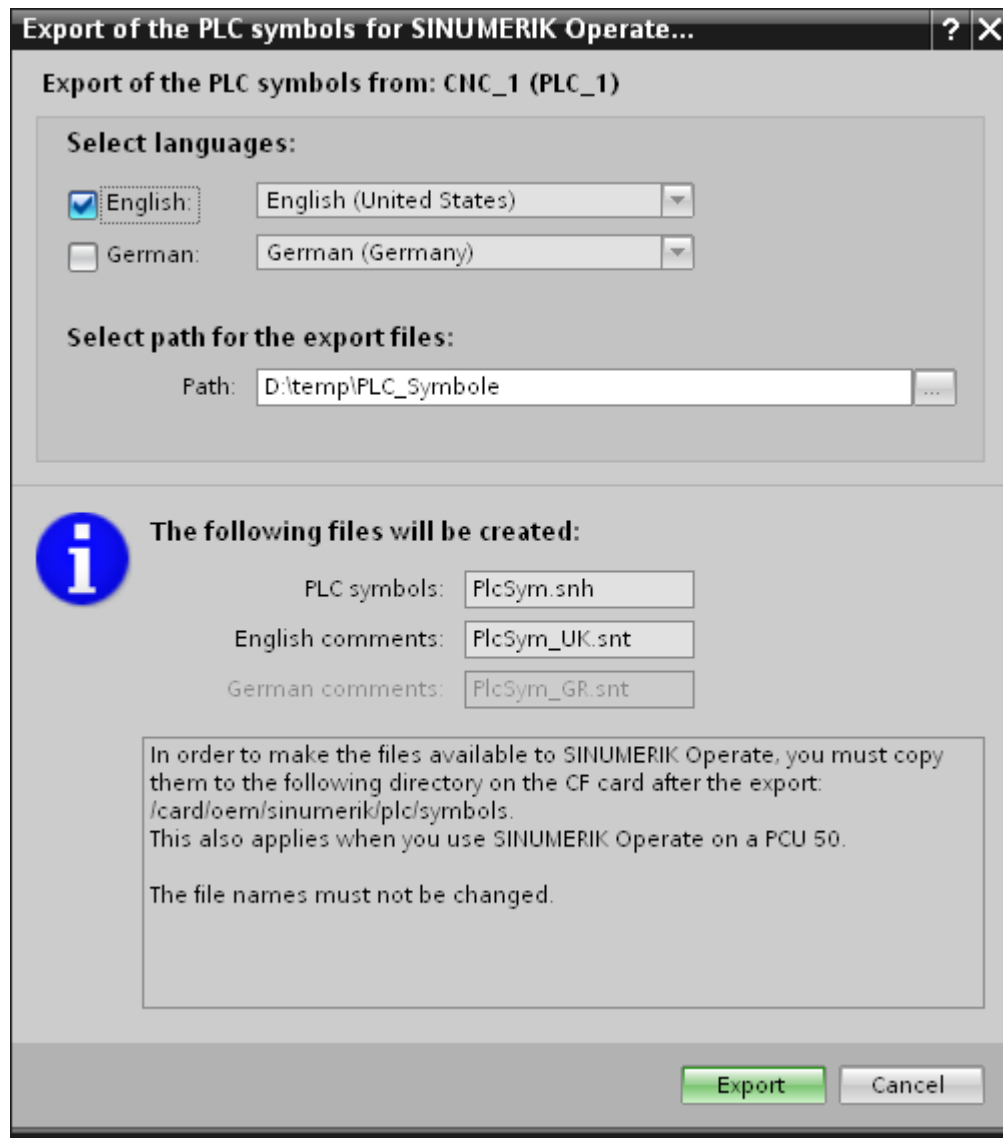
Export of the PLC symbols for SINUMERIK Operate... ? X

Export of the PLC symbols from: CNC_1 (PLC_1)

Select languages:

English: English (United States)

German: German (Germany)

Select path for the export files:

Path: D:\temp\PLC_Symbole ...

i

The following files will be created:

PLC symbols: PlcSym.snh

English comments: PlcSym_UK.snt

German comments: PlcSym_GR.snt

In order to make the files available to SINUMERIK Operate, you must copy them to the following directory on the CF card after the export: /card/oem/sinumerik/plc/symbols.
This also applies when you use SINUMERIK Operate on a PCU 50.

The file names must not be changed.

Export Cancel